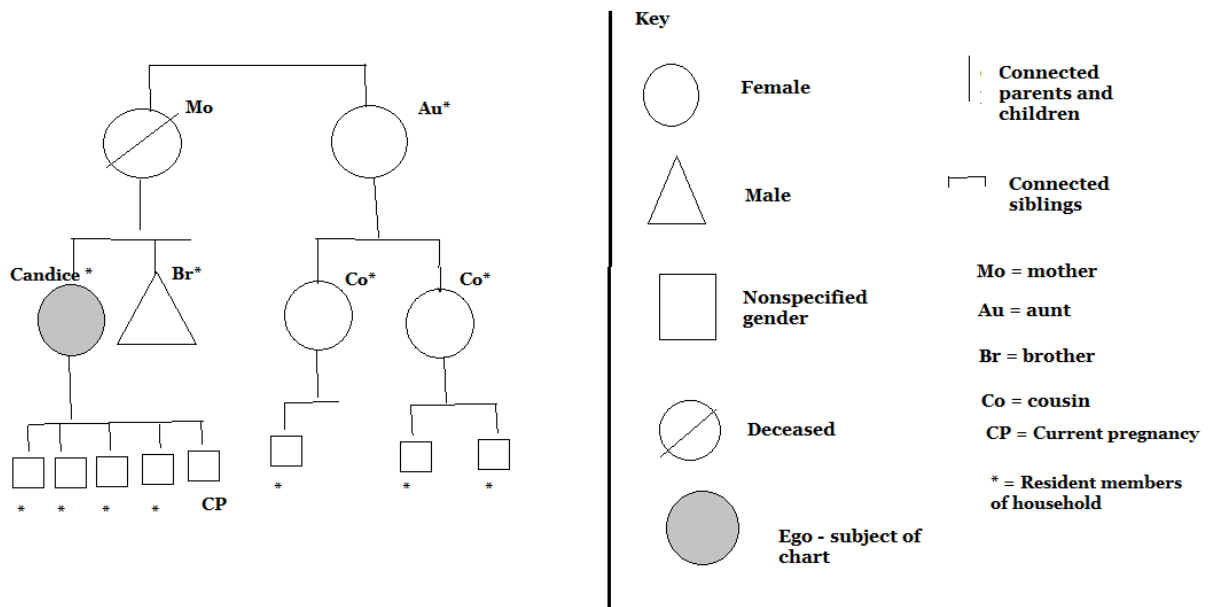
Mo

Au*

Candice *

Br*

Co*

Co*

\* \* \* \* CP

\*

\* \*

Key

Female

Male

Nonspecified gender

Deceased

Ego - subject of chart

Connected parents and children

Connected siblings

Mo = mother

Au = aunt

Br = brother

Co = cousin

CP = Current pregnancy

\* = Resident members of household